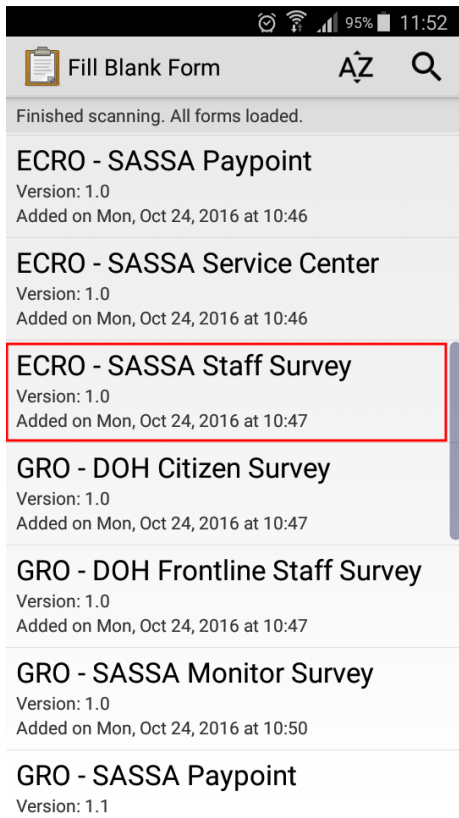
95% 11:52

Fill Blank Form

AZ

Finished scanning. All forms loaded.

ECRO - SASSA Paypoint
Version: 1.0
Added on Mon, Oct 24, 2016 at 10:46

ECRO - SASSA Service Center
Version: 1.0
Added on Mon, Oct 24, 2016 at 10:46

ECRO - SASSA Staff Survey
Version: 1.0
Added on Mon, Oct 24, 2016 at 10:47

GRO - DOH Citizen Survey
Version: 1.0
Added on Mon, Oct 24, 2016 at 10:47

GRO - DOH Frontline Staff Survey
Version: 1.0
Added on Mon, Oct 24, 2016 at 10:47

GRO - SASSA Monitor Survey
Version: 1.0
Added on Mon, Oct 24, 2016 at 10:50

GRO - SASSA Paypoint
Version: 1.1